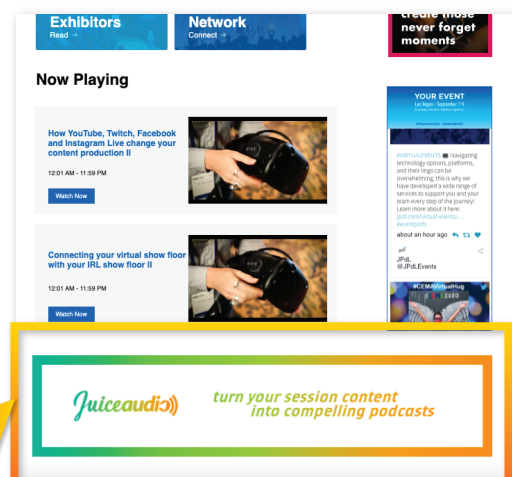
Exhibitors
Read →

Network
Connect →

create those never forget moments

Now Playing

How YouTube, Twitch, Facebook and Instagram Live change your content production II

12:01 AM - 11:59 PM

Watch Now

Connecting your virtual show floor with your IRL show floor II

12:01 AM - 11:59 PM

Watch Now

YOUR EVENT
Las Vegas • September 7-9

#VIRTUALEVENTS Navigating technology options, platforms, and their lingo can be overwhelming, this is why we have developed a wide range of services to support you and your team every step of the journey! Learn more about it here: jpdl.com/virtual-events/... #eventprofs

about an hour ago

JPdL
@JPdL_Events

#CEMAVirtualHug

Juiceaudio

turn your session content into compelling podcasts